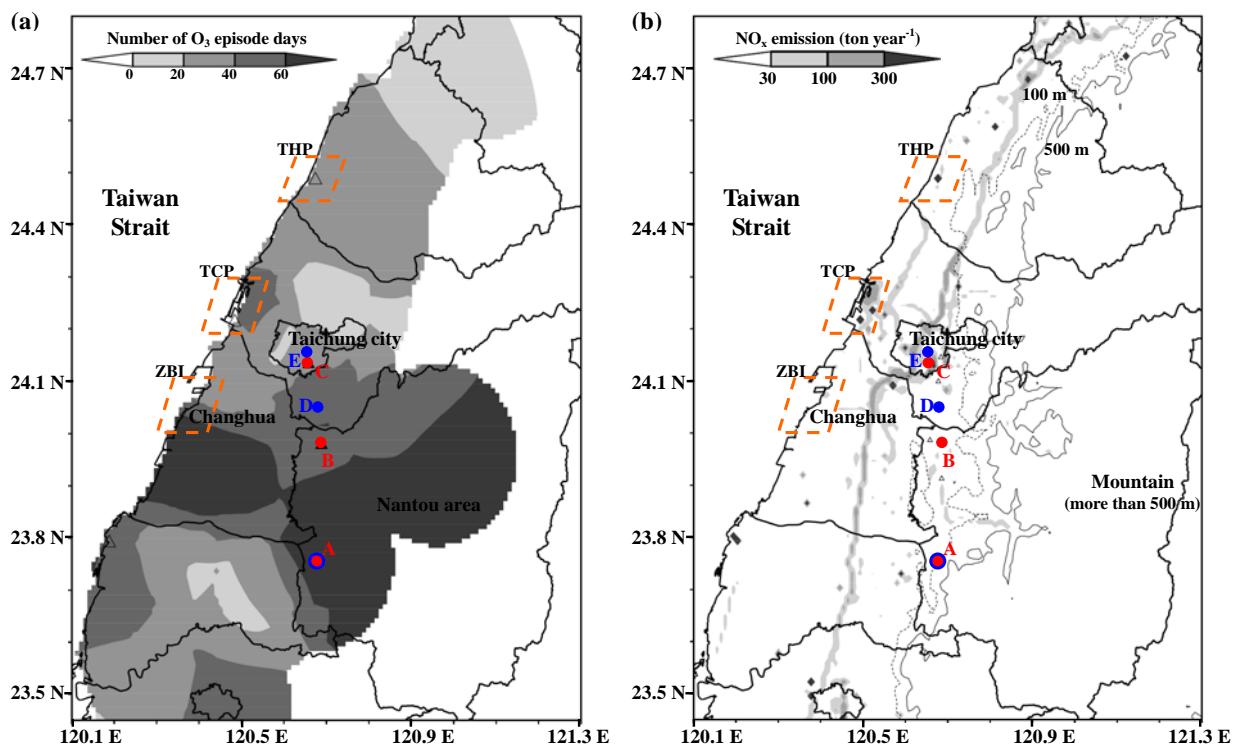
(a)

Number of $O_3$ episode days

0 20 40 60

24.7 N

24.4 N

24.1 N

23.8 N

23.5 N

120.1 E 120.5 E 120.9 E 121.3 E

THP

Taiwan Strait

TCP

Taichung city

E C

ZBL

D

Changhua

B

Nantou area

A

(b)

$NO_x$ emission (ton year$^{-1}$)

30 100 300

24.7 N

24.4 N

24.1 N

23.8 N

23.5 N

120.1 E 120.5 E 120.9 E 121.3 E

100 m

500 m

THP

Taiwan Strait

TCP

Taichung city

E C

ZBL

D

Changhua

B

Mountain (more than 500 m)

A